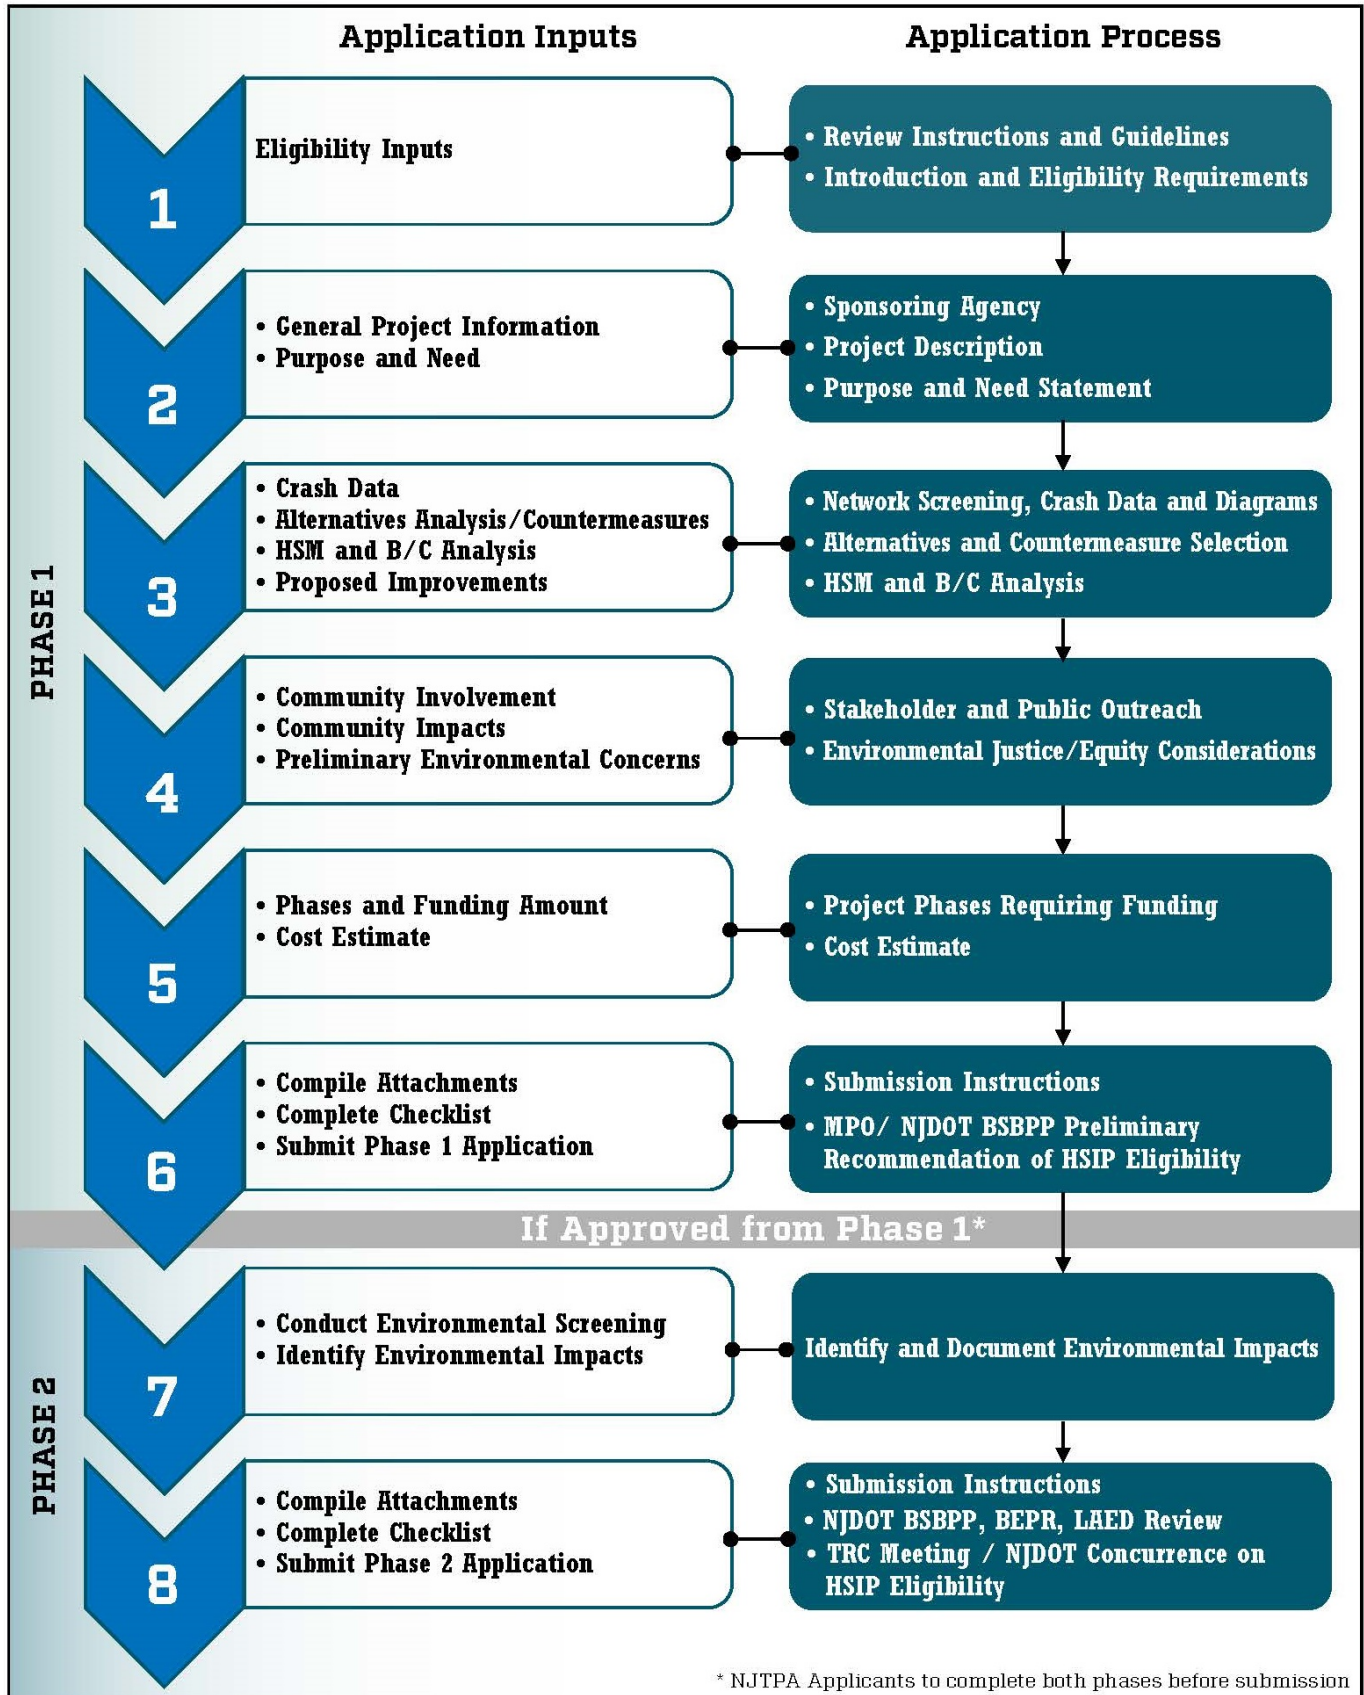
Application Inputs

Application Process

PHASE 1

1

Eligibility Inputs

• Review Instructions and Guidelines
• Introduction and Eligibility Requirements

2

• General Project Information
• Purpose and Need

• Sponsoring Agency
• Project Description
• Purpose and Need Statement

3

• Crash Data
• Alternatives Analysis/Countermeasures
• HSM and B/C Analysis
• Proposed Improvements

• Network Screening, Crash Data and Diagrams
• Alternatives and Countermeasure Selection
• HSM and B/C Analysis

4

• Community Involvement
• Community Impacts
• Preliminary Environmental Concerns

• Stakeholder and Public Outreach
• Environmental Justice/Equity Considerations

5

• Phases and Funding Amount
• Cost Estimate

• Project Phases Requiring Funding
• Cost Estimate

6

• Compile Attachments
• Complete Checklist
• Submit Phase 1 Application

• Submission Instructions
• MPO/ NJDOT BSBPP Preliminary Recommendation of HSIP Eligibility

If Approved from Phase 1*

PHASE 2

7

• Conduct Environmental Screening
• Identify Environmental Impacts

Identify and Document Environmental Impacts

8

• Compile Attachments
• Complete Checklist
• Submit Phase 2 Application

• Submission Instructions
• NJDOT BSBPP, BEPR, LAED Review
• TRC Meeting / NJDOT Concurrence on HSIP Eligibility

* NJTPA Applicants to complete both phases before submission